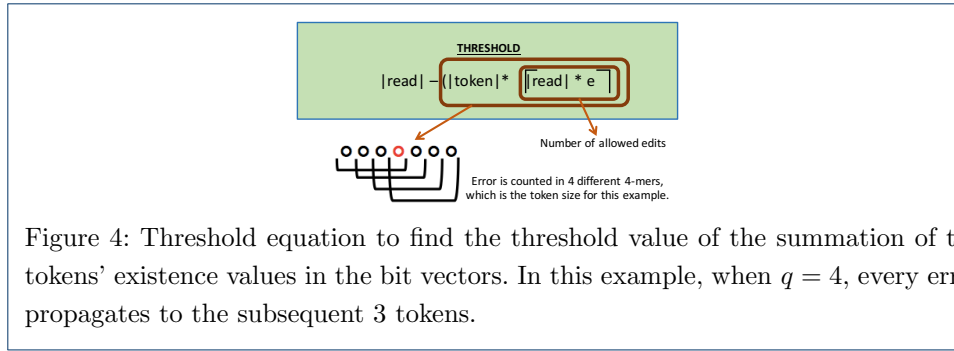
THRESHOLD

|read| – (|token|* ⌈|read| * e⌉

Number of allowed edits

Error is counted in 4 different 4-mers, which is the token size for this example.

Figure 4: Threshold equation to find the threshold value of the summation of t tokens' existence values in the bit vectors. In this example, when $q = 4$, every err propagates to the subsequent 3 tokens.